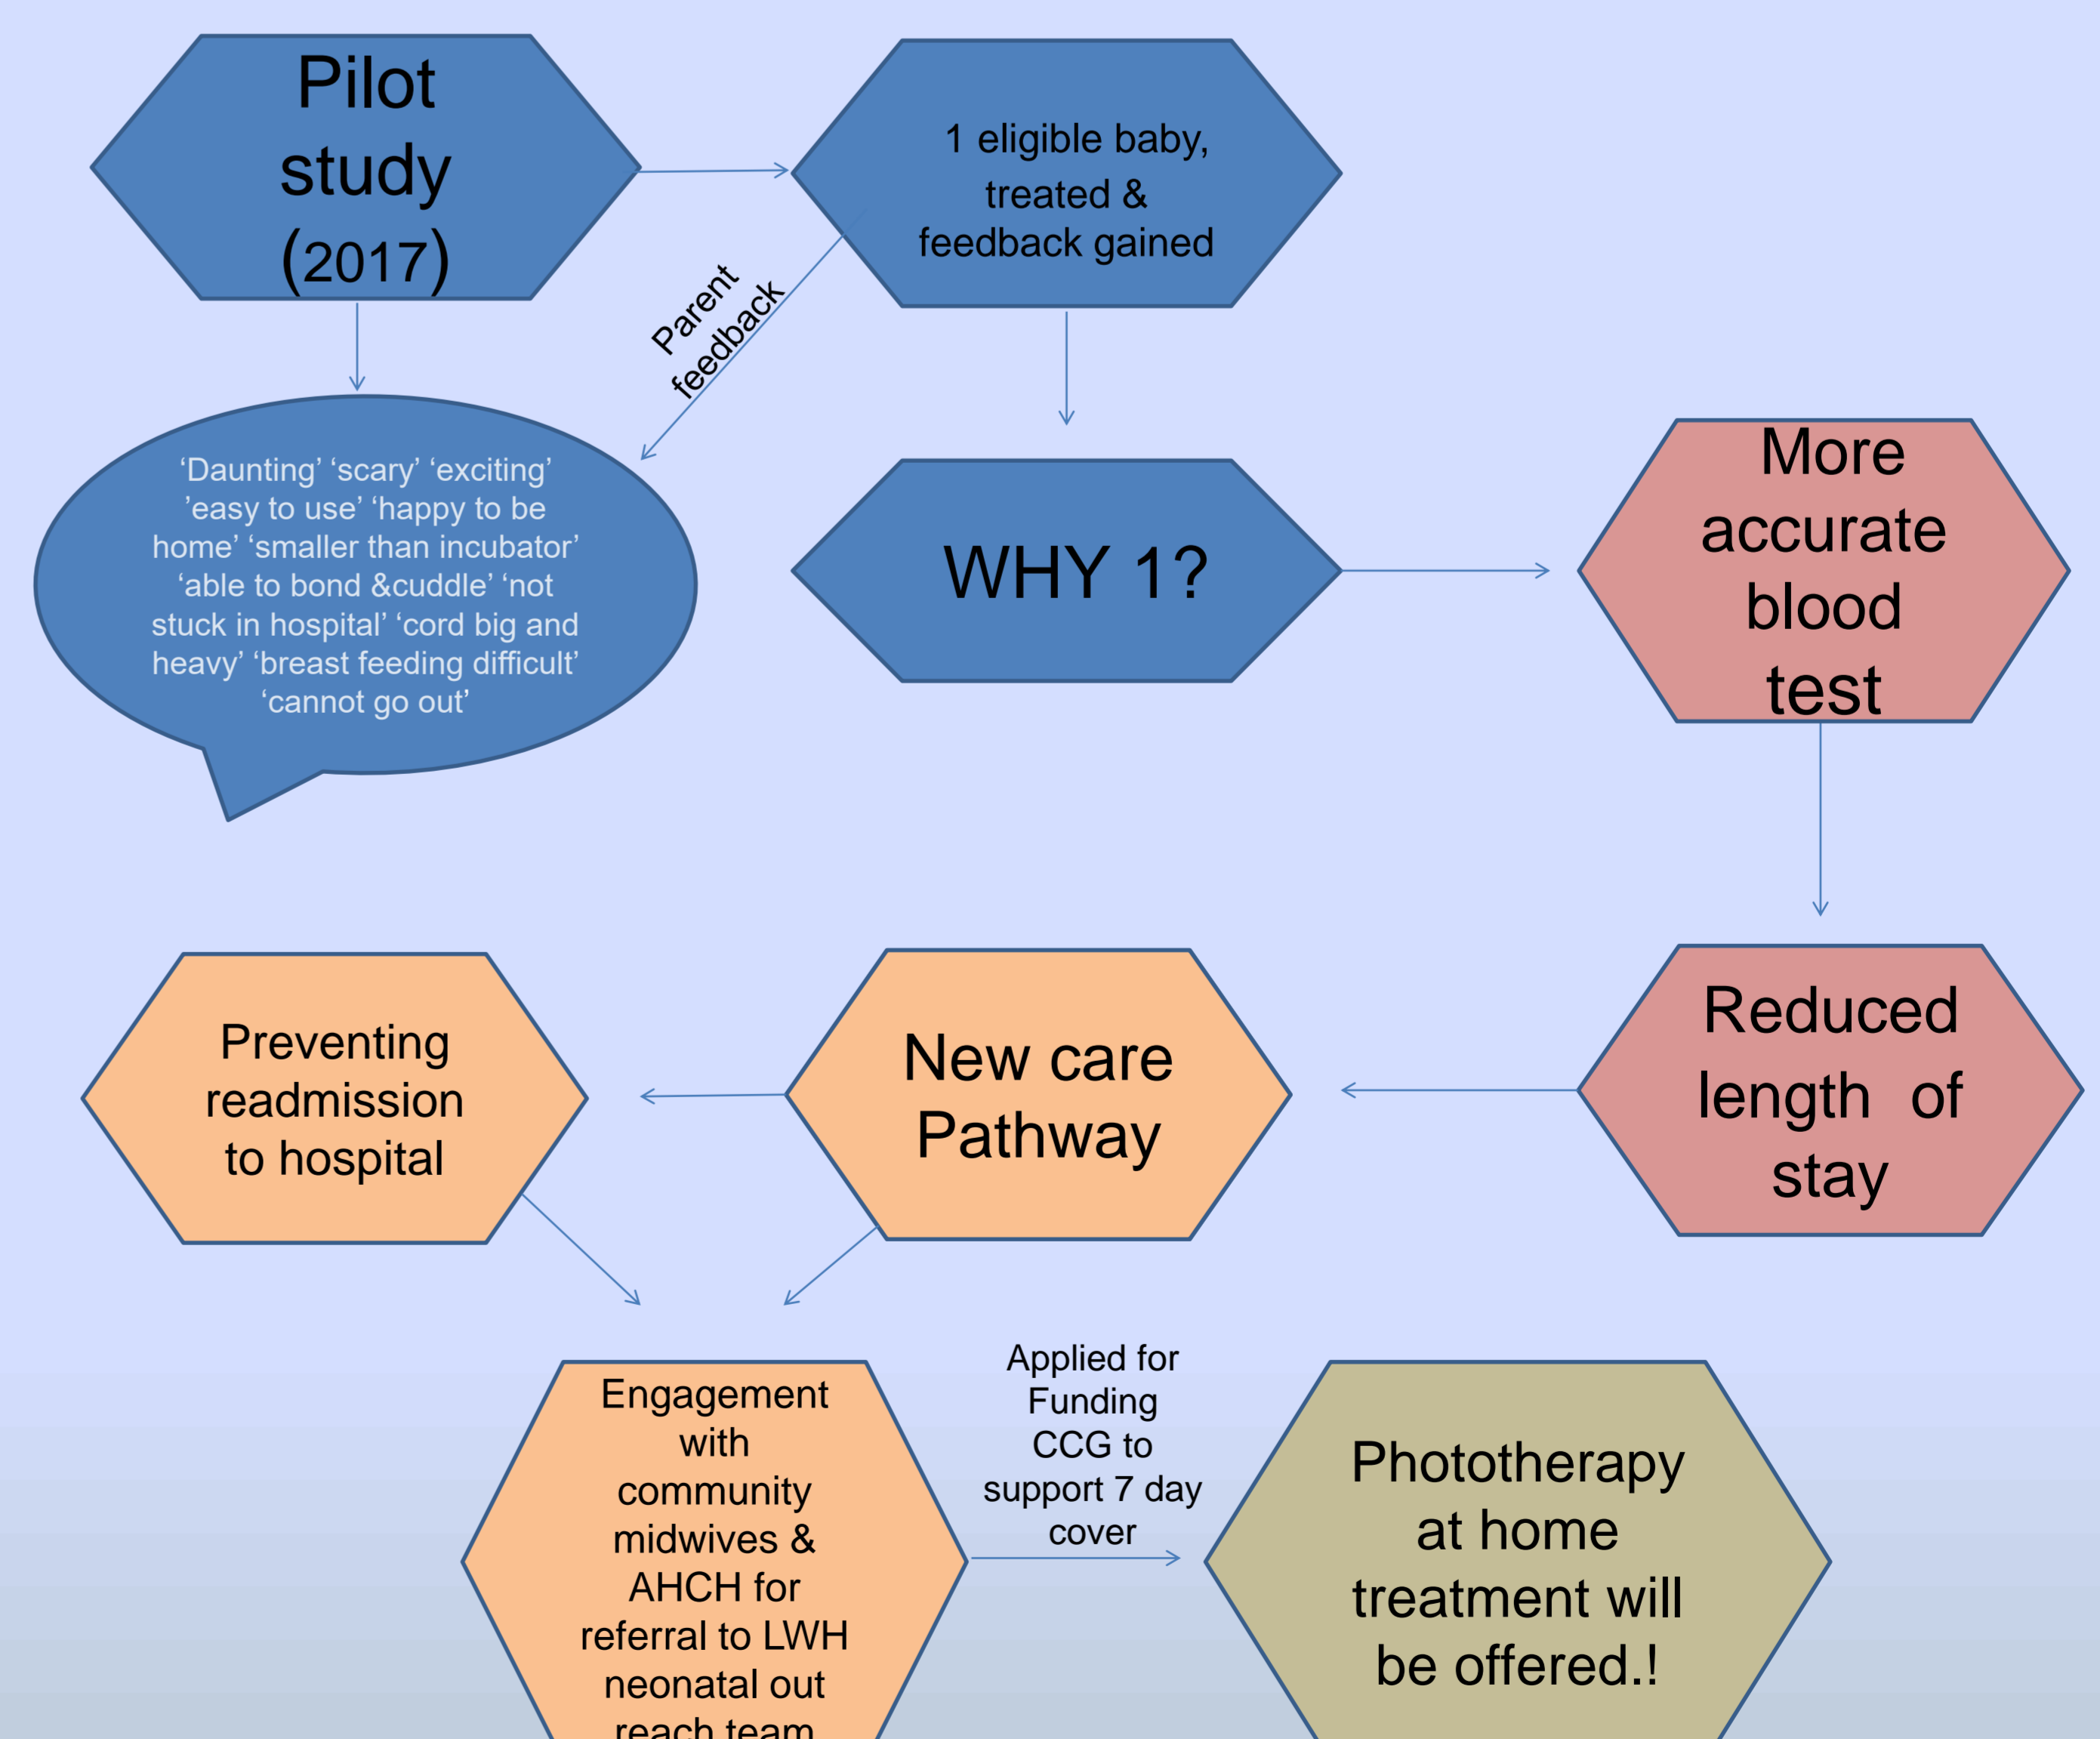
Pilot study (2017)

1 eligible baby, treated & feedback gained

Parent feedback

'Daunting' 'scary' 'exciting' 'easy to use' 'happy to be home' 'smaller than incubator' 'able to bond &cuddle' 'not stuck in hospital' 'cord big and heavy' 'breast feeding difficult' 'cannot go out'

WHY 1?

More accurate blood test

Reduced length of stay

New care Pathway

Preventing readmission to hospital

Engagement with community midwives & AHCH for referral to LWH neonatal out reach team

Applied for Funding CCG to support 7 day cover

Phototherapy at home treatment will be offered.!